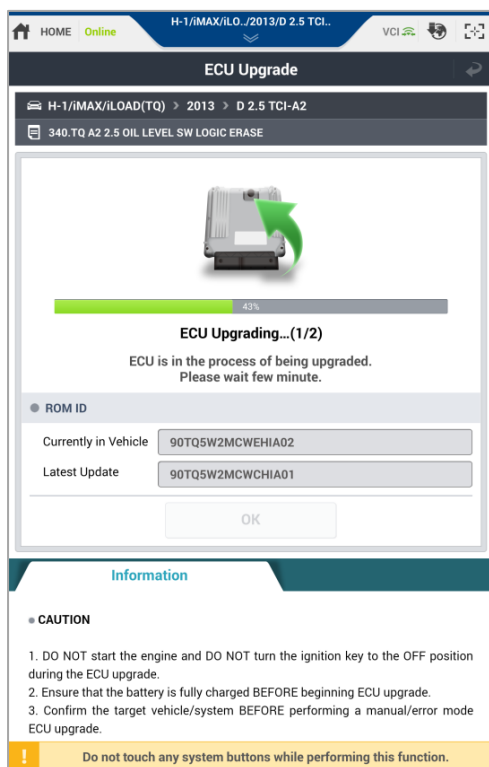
HOME Online H-1/iMAX/iLO../2013/D 2.5 TCI.. VCI

ECU Upgrade

H-1/iMAX/iLOAD(TQ) > 2013 > D 2.5 TCI-A2

340.TQ A2 2.5 OIL LEVEL SW LOGIC ERASE

43%

ECU Upgrading...(1/2)

ECU is in the process of being upgraded. Please wait few minute.

ROM ID

| Currently in Vehicle | 90TQ5W2MCWEHIA02 |
|---|---|
| Latest Update | 90TQ5W2MCWCHIA01 |

OK

Information

CAUTION

1. DO NOT start the engine and DO NOT turn the ignition key to the OFF position during the ECU upgrade.
2. Ensure that the battery is fully charged BEFORE beginning ECU upgrade.
3. Confirm the target vehicle/system BEFORE performing a manual/error mode ECU upgrade.

! Do not touch any system buttons while performing this function.